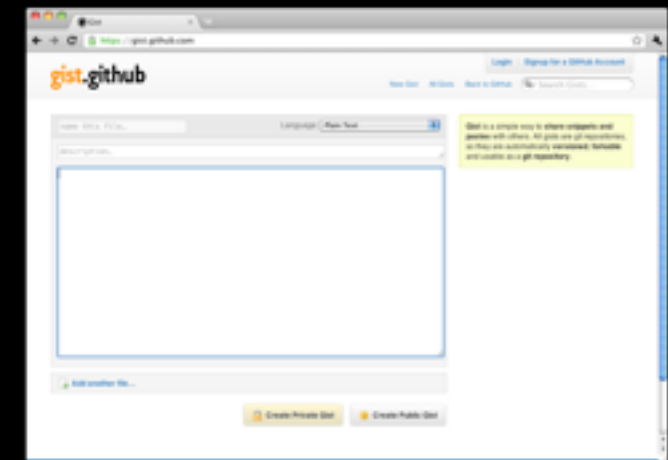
Gist

https://gist.github.com

Login Signup for a GitHub Account

gist.github

New Gist All Gists Back to GitHub Search Gists

name this file...

Language Plain Text

description...

Gist is a simple way to share snippets and pastes with others. All gists are git repositories, so they are automatically versioned, forkable and usable as a git repository.

Add another file...

Create Private Gist

Create Public Gist